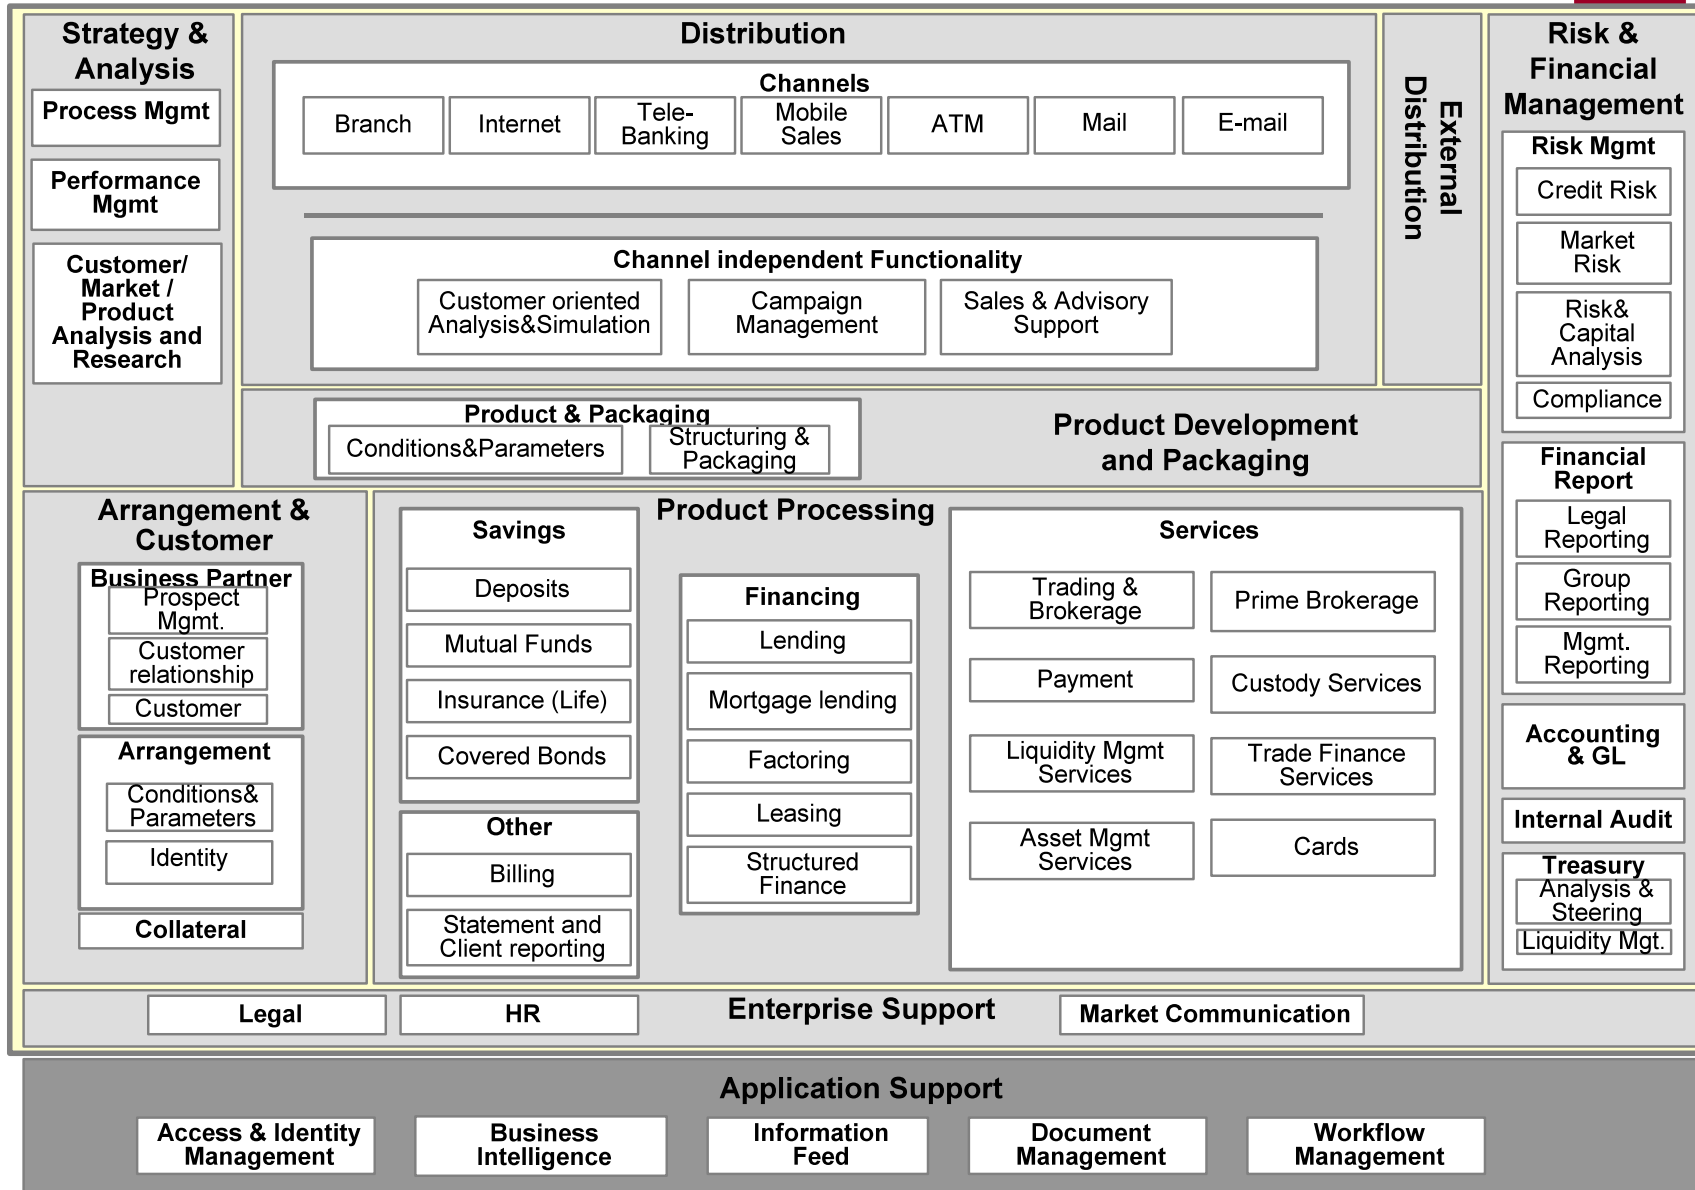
Strategy & Analysis

Process Mgmt

Performance Mgmt

Customer/ Market / Product Analysis and Research

Distribution

Channels

Branch

Internet

Tele-Banking

Mobile Sales

ATM

Mail

E-mail

Channel independent Functionality

Customer oriented Analysis&Simulation

Campaign Management

Sales & Advisory Support

External Distribution

Risk & Financial Management

Risk Mgmt

Credit Risk

Market Risk

Risk& Capital Analysis

Compliance

Product & Packaging

Conditions&Parameters

Structuring & Packaging

Product Development and Packaging

Financial Report

Legal Reporting

Group Reporting

Mgmt. Reporting

Arrangement & Customer

Business Partner

Prospect Mgmt.

Customer relationship

Customer

Arrangement

Conditions& Parameters

Identity

Collateral

Product Processing

Savings

Deposits

Mutual Funds

Insurance (Life)

Covered Bonds

Other

Billing

Statement and Client reporting

Financing

Lending

Mortgage lending

Factoring

Leasing

Structured Finance

Services

Trading & Brokerage

Prime Brokerage

Payment

Custody Services

Liquidity Mgmt Services

Trade Finance Services

Asset Mgmt Services

Cards

Accounting & GL

Internal Audit

Treasury

Analysis & Steering

Liquidity Mgt.

Legal

HR

Enterprise Support

Market Communication

Application Support

Access & Identity Management

Business Intelligence

Information Feed

Document Management

Workflow Management